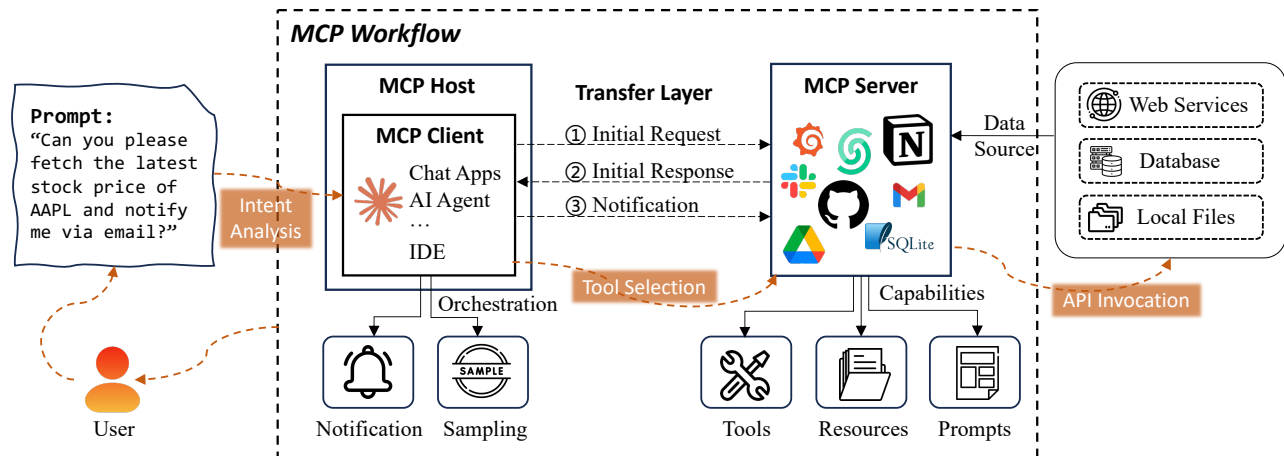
MCP Workflow

Prompt:
"Can you please fetch the latest stock price of AAPL and notify me via email?"

Intent Analysis

MCP Host

MCP Client

Chat Apps
AI Agent
…
IDE

Transfer Layer

① Initial Request
② Initial Response
③ Notification

MCP Server

SQLite

Data Source

Web Services
Database
Local Files

Tool Selection

API Invocation

Orchestration

Capabilities

SAMPLE

Notification
Sampling

Tools
Resources
Prompts

User